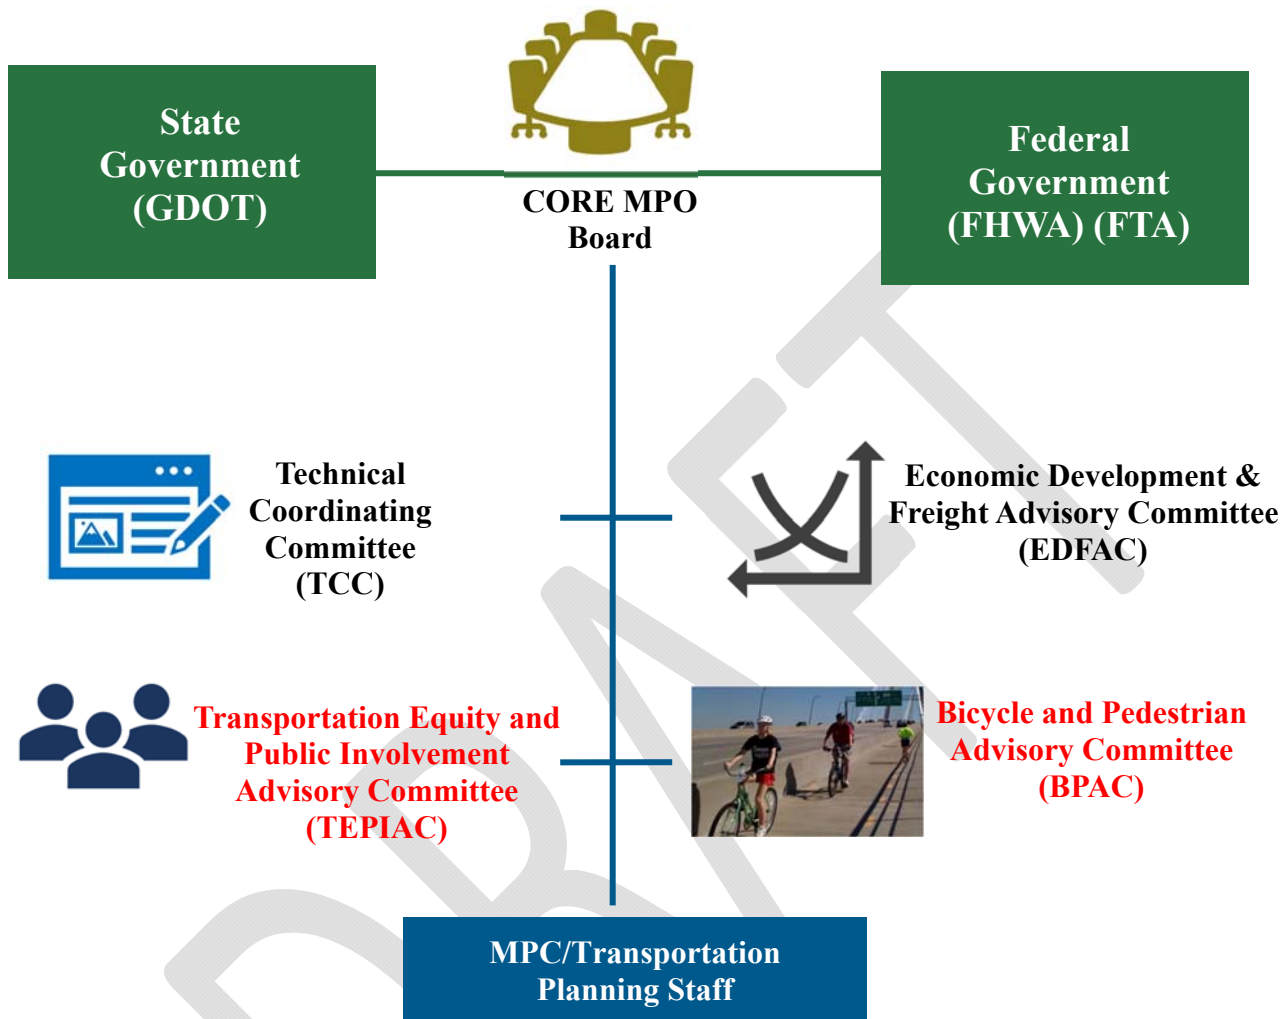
State Government (GDOT)

CORE MPO Board

Federal Government (FHWA) (FTA)

Technical Coordinating Committee (TCC)

Economic Development & Freight Advisory Committee (EDFAC)

Transportation Equity and Public Involvement Advisory Committee (TEPIAC)

Bicycle and Pedestrian Advisory Committee (BPAC)

MPC/Transportation Planning Staff

DRAFT